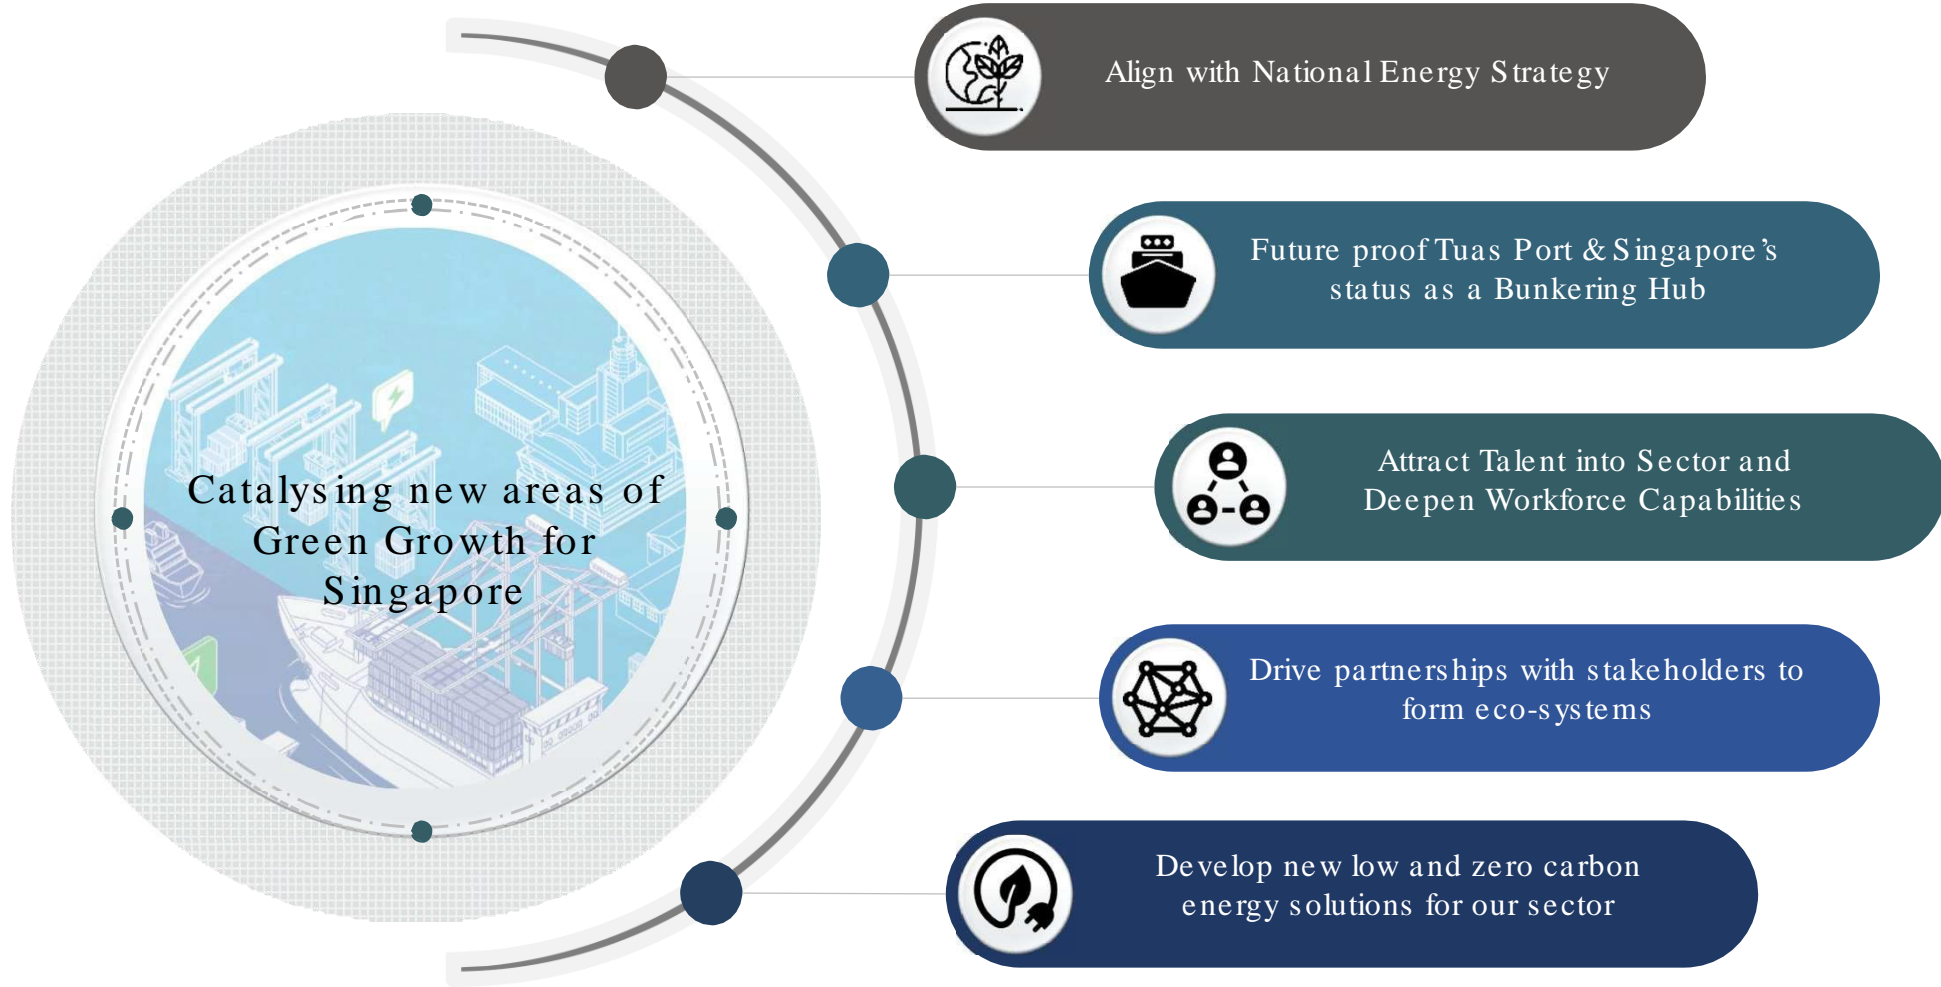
Catalysing new areas of Green Growth for Singapore

Align with National Energy Strategy

Future proof Tuas Port & Singapore's status as a Bunkering Hub

Attract Talent into Sector and Deepen Workforce Capabilities

Drive partnerships with stakeholders to form eco-systems

Develop new low and zero carbon energy solutions for our sector